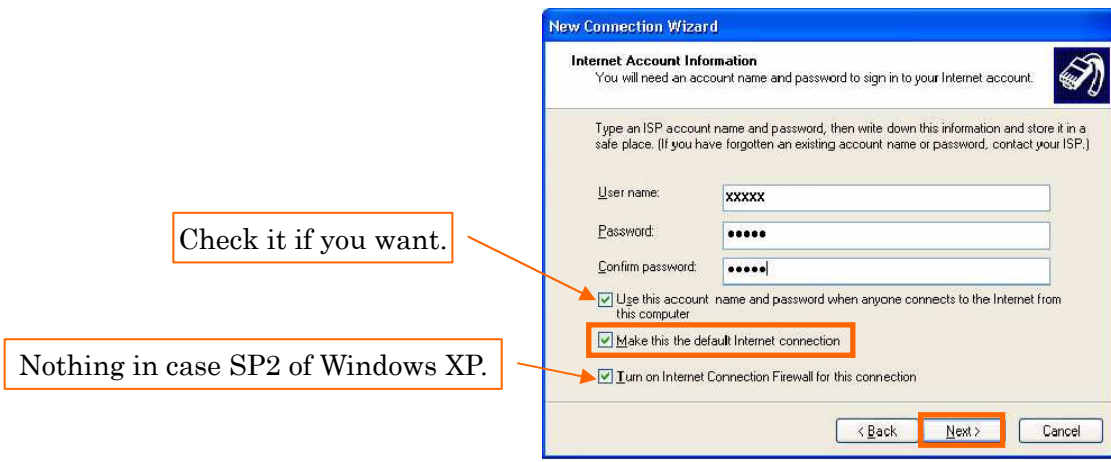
New Connection Wizard

Internet Account Information
You will need an account name and password to sign in to your Internet account.

Type an ISP account name and password, then write down this information and store it in a safe place. (If you have forgotten an existing account name or password, contact your ISP.)

User name: xxxxx

Password: •••••

Confirm password: •••••

Check it if you want.

Use this account name and password when anyone connects to the Internet from this computer

Make this the default Internet connection

Nothing in case SP2 of Windows XP.

Turn on Internet Connection Firewall for this connection

< Back Next > Cancel